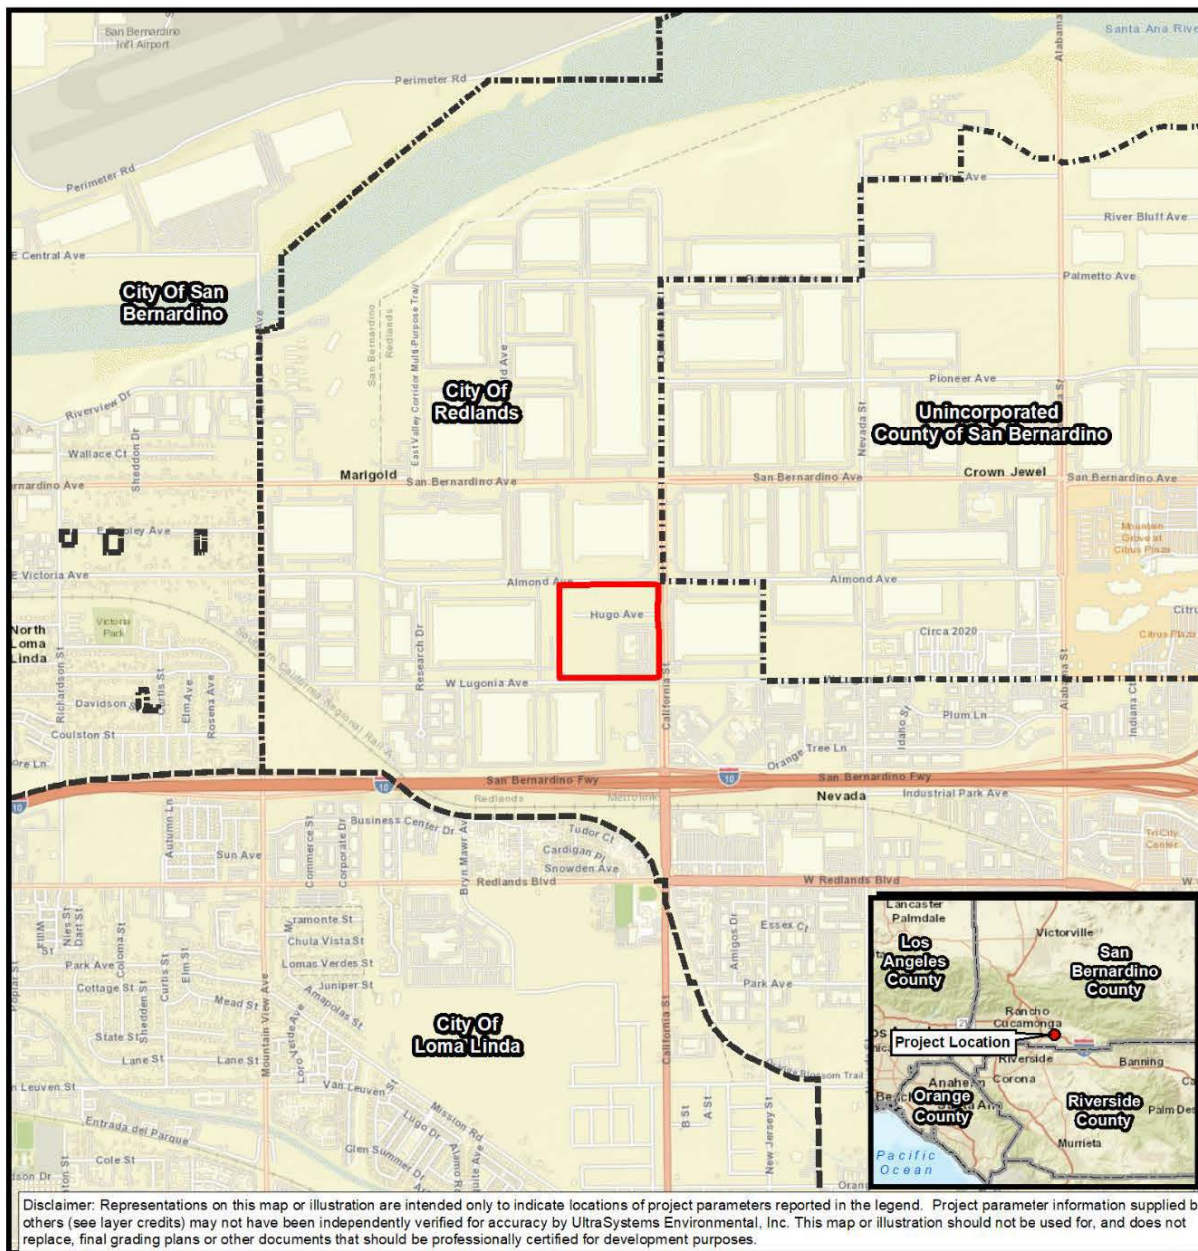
San Bernardino Int'l Airport

Santa Ana River

Perimeter Rd

Perimeter Rd

Alabama

E Central Ave

Pine Ave

River Bluff Ave

Palmetto Ave

City Of San Bernardino

City Of Redlands

San Bernardino Redlands

East Valley Corridor Multi Purpose Trail

Pioneer Ave

Unincorporated County of San Bernardino

Nevada St

Riverview Dr

Wallace Ct

Sheddon Dr

Marigold

San Bernardino Ave

San Bernardino Ave

Crown Jewel

San Bernardino Ave

nardino Ave

Mountain Grove at Citrus Plaza

Brockton Ave

E Victoria Ave

Almond Ave

Almond Ave

Hugo Ave

Circa 2020

Citrus Plaza

North Loma Linda

Victoria Park

Research Dr

Southern California Regional Rail A

W Lugonia Ave

Richardson St

Davidson St

Elm Ave

Rosena Ave

Curtis St

California St

Idaho St

Plum Ln

Alabama St

Indiana Ct

Coulston St

Tree Ln

Orange

ore Ln

San Bernardino Fwy

San Bernardino Fwy

10

10

Redlands

Metrolink

Nevada

Industrial Park Ave

Business Center Dr

Tudor Ct

Cardigan Pl

Snowden Ave

Tri City Center

Autumn Ln

Sun Ave

Commerce St

Corporate Dr

Bryn Mawr Ave

Redlands Blvd

W Redlands Blvd

W

Mill St

Nies St

Dart St

Sacramento St

Chula Vista St

Lomas Verdes St

Juniper St

Amapolas St

Essex Ct

Amigos Dr

Park Ave

Coloma St

Cottage St

Curtis St

Elm St

Mead St

Park Ave

Poplar St

State St

Shedden St

Lane St

Lane St

Mountain View Ave

Loro Verde Ave

City Of Loma Linda

California St

n Leuven St

Van Leuven St

Mission Rd

Blossom Trail

Entrada del Parque

Lugo Dr

Alamo Rd

B St

A St

New Jersey St

Cole St

Glen Summer Dr

Suite Ave

Orange

son Dr

ton St

Lancaster

Palmdale

Los Angeles County

Victorville

San Bernardino County

Rancho Cucamonga

Project Location

Riverside

Banning

Anaheim

Corona

Orange County

Riverside County

Palm Des

Murrieta

Pacific Ocean

Disclaimer: Representations on this map or illustration are intended only to indicate locations of project parameters reported in the legend. Project parameter information supplied by others (see layer credits) may not have been independently verified for accuracy by UltraSystems Environmental, Inc. This map or illustration should not be used for, and does not replace, final grading plans or other documents that should be professionally certified for development purposes.